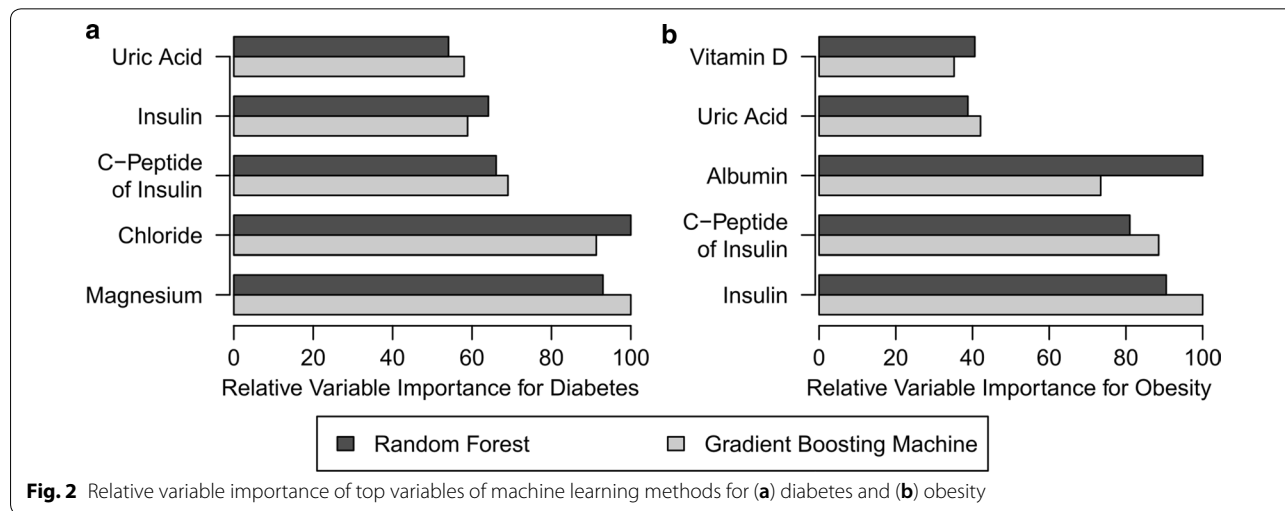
a

Uric Acid

Insulin

C−Peptide of Insulin

Chloride

Magnesium

0 20 40 60 80 100

Relative Variable Importance for Diabetes

b

Vitamin D

Uric Acid

Albumin

C−Peptide of Insulin

Insulin

0 20 40 60 80 100

Relative Variable Importance for Obesity

Random Forest Gradient Boosting Machine

**Fig. 2** Relative variable importance of top variables of machine learning methods for (**a**) diabetes and (**b**) obesity